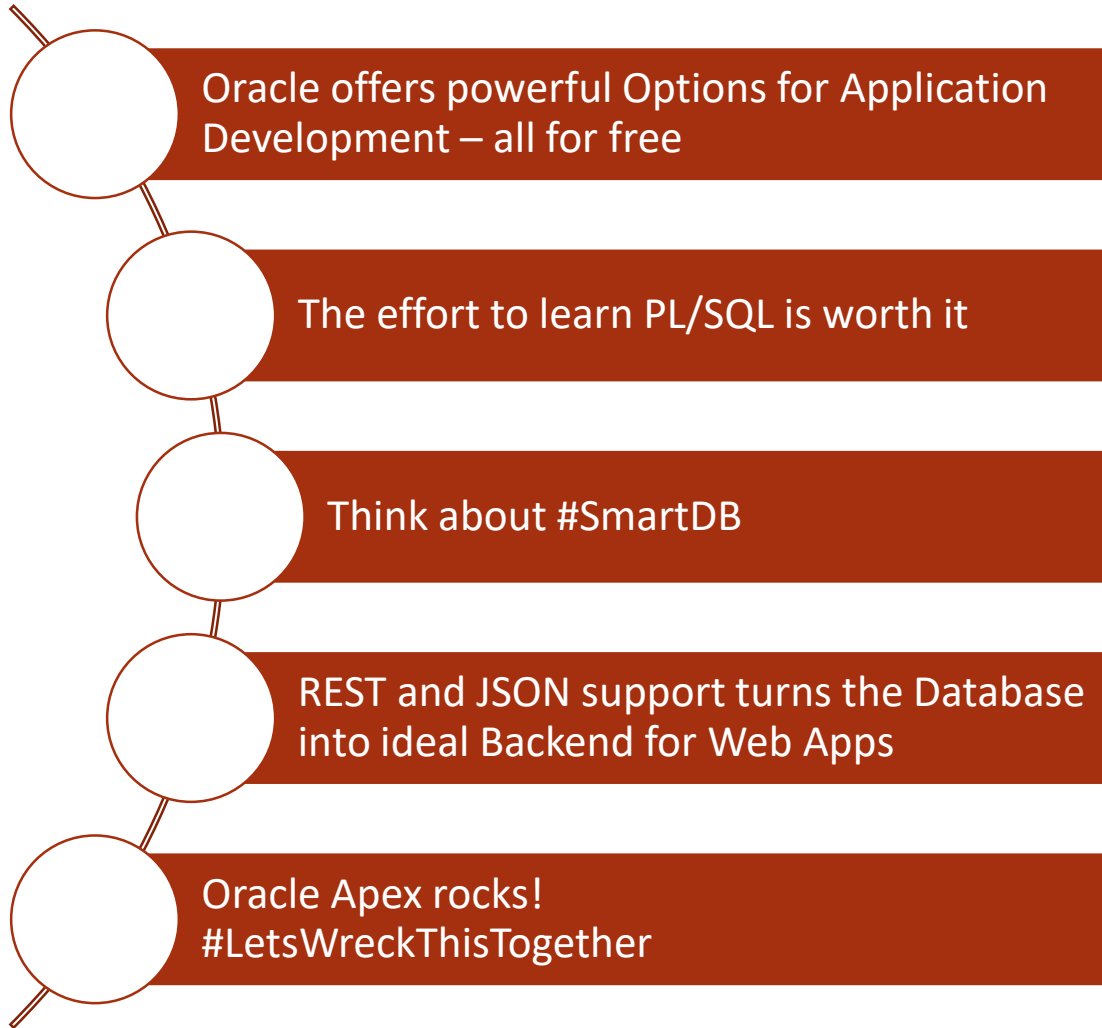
Oracle offers powerful Options for Application Development – all for free

The effort to learn PL/SQL is worth it

Think about #SmartDB

REST and JSON support turns the Database into ideal Backend for Web Apps

Oracle Apex rocks! #LetsWreckThisTogether